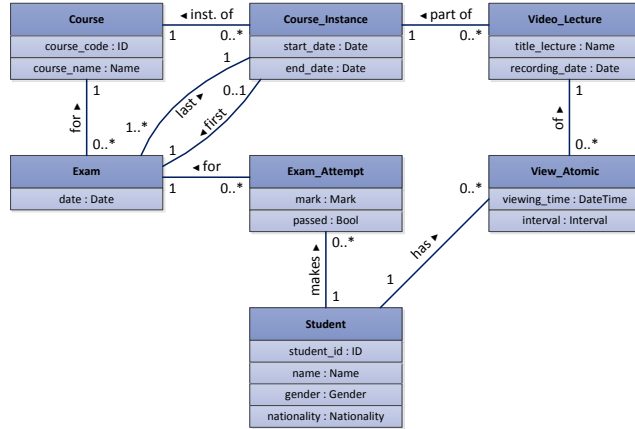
Course
course_code : ID
course_name : Name

◂ inst. of
1
0..*

Course_Instance
start_date : Date
end_date : Date

◂ part of
1
0..*

Video_Lecture
title_lecture : Name
recording_date : Date

1
for ▸
0..*

1
last ▸
1..*
0..1
◂first
1

Exam
date : Date

◂ for
1
0..*

Exam_Attempt
mark : Mark
passed : Bool

1
of ▸
0..*

View_Atomic
viewing_time : DateTime
interval : Interval

0..*
makes ▸
1

0..*
has ▸
1

Student
student_id : ID
name : Name
gender : Gender
nationality : Nationality